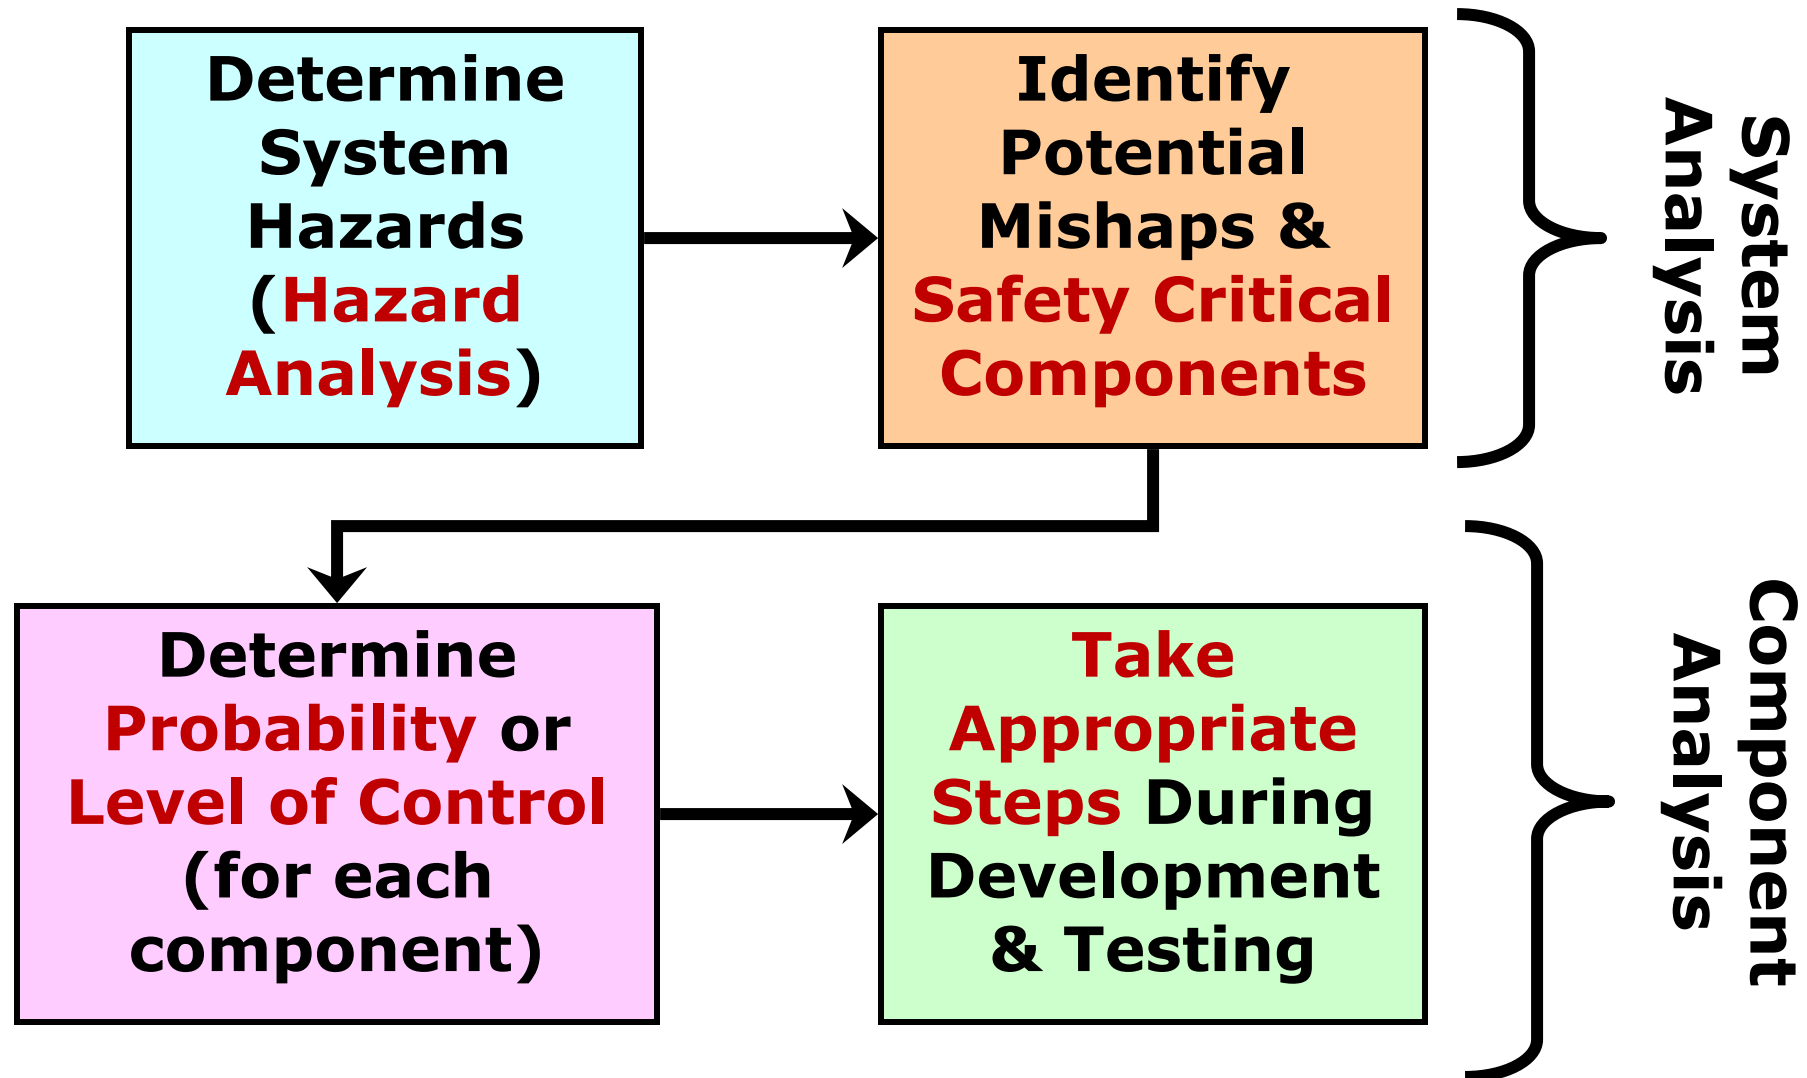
Determine System Hazards (Hazard Analysis)

Identify Potential Mishaps & Safety Critical Components

System Analysis

Determine Probability or Level of Control (for each component)

Take Appropriate Steps During Development & Testing

Component Analysis